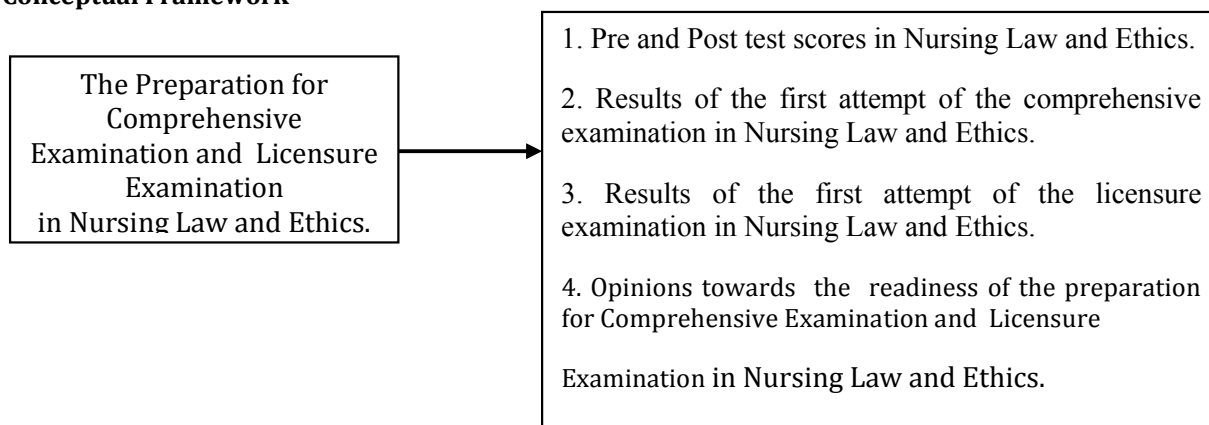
Conceptual Framework

The Preparation for Comprehensive Examination and Licensure Examination in Nursing Law and Ethics.

1. Pre and Post test scores in Nursing Law and Ethics.

2. Results of the first attempt of the comprehensive examination in Nursing Law and Ethics.

3. Results of the first attempt of the licensure examination in Nursing Law and Ethics.

4. Opinions towards the readiness of the preparation for Comprehensive Examination and Licensure

Examination in Nursing Law and Ethics.